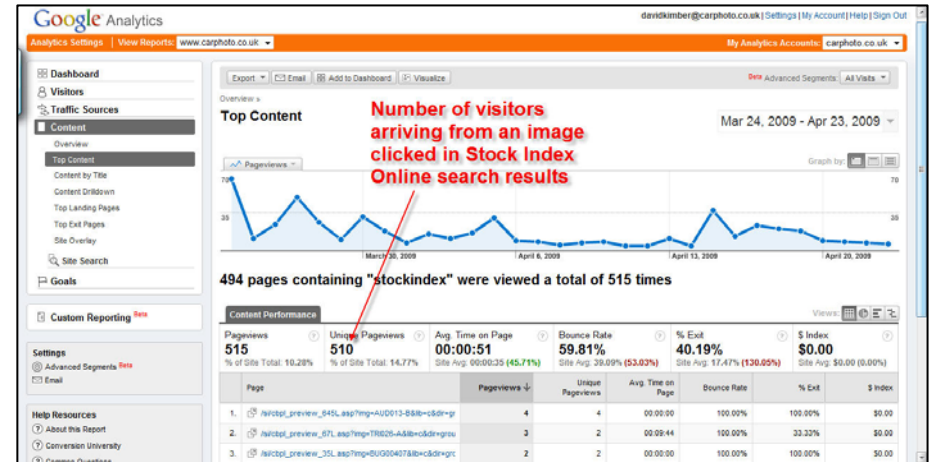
Google Analytics

davidkimber@carphoto.co.uk | Settings | My Account | Help | Sign Out

Analytics Settings | View Reports: www.carphoto.co.uk

My Analytics Accounts: carphoto.co.uk

Dashboard
Visitors
Traffic Sources
Content
Overview
Top Content
Content by Title
Content Drilldown
Top Landing Pages
Top Exit Pages
Site Overlay
Site Search
Goals

Custom Reporting Beta

Settings
Advanced Segments Beta
Email

Help Resources
About this Report
Conversion University

Export | Email | Add to Dashboard | Visualize

Beta Advanced Segments: All Visits

Overview »
Top Content

Number of visitors arriving from an image clicked in Stock Index Online search results

Mar 24, 2009 - Apr 23, 2009

Pageviews

Graph by:

70
35
70
35

March 30, 2009
April 6, 2009
April 13, 2009
April 20, 2009

494 pages containing "stockindex" were viewed a total of 515 times

Content Performance

Views:

| Pageviews | Unique Pageviews | Avg. Time on Page | Bounce Rate | % Exit | $ Index |
|---|---|---|---|---|---|
| 515 | 510 | 00:00:51 | 59.81% | 40.19% | $0.00 |
| % of Site Total: 10.28% | % of Site Total: 14.77% | Site Avg: 00:00:35 (45.71%) | Site Avg: 39.09% (53.03%) | Site Avg: 17.47% (130.05%) | Site Avg: $0.00 (0.00%) |

| | Page | Pageviews | Unique Pageviews | Avg. Time on Page | Bounce Rate | % Exit | $ Index |
|---|---|---|---|---|---|---|---|
| 1. | /si/cbpl_preview_645L.asp?img=AUD013-B&lb=c&dir=gr | 4 | 4 | 00:00:00 | 100.00% | 100.00% | $0.00 |
| 2. | /si/cbpl_preview_67L.asp?img=TRI026-A&lb=c&dir=grou | 3 | 2 | 00:09:44 | 100.00% | 33.33% | $0.00 |
| 3. | /si/cbpl_preview_35L.asp?img=BUG00407&lb=c&dir=gr | 3 | 2 | 00:00:00 | 100.00% | 100.00% | $0.00 |